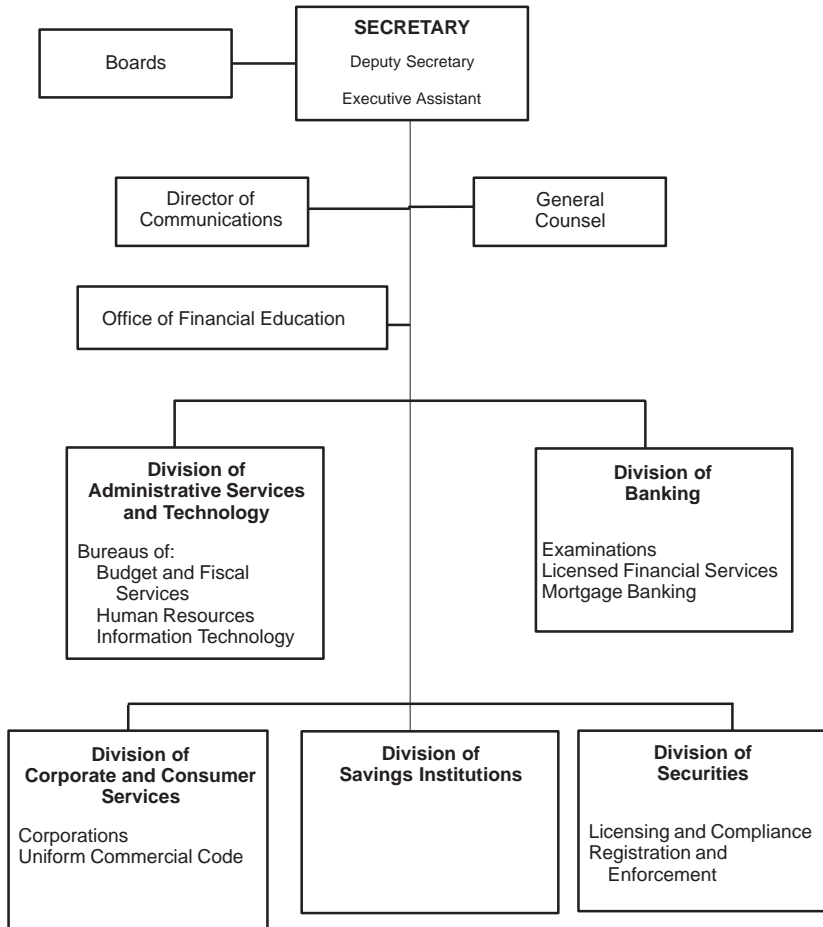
SECRETARY
Deputy Secretary
Executive Assistant

Boards

Director of Communications

General Counsel

Office of Financial Education

Division of Administrative Services and Technology

Bureaus of:
Budget and Fiscal Services
Human Resources
Information Technology

Division of Banking

Examinations
Licensed Financial Services
Mortgage Banking

Division of Corporate and Consumer Services

Corporations
Uniform Commercial Code

Division of Savings Institutions

Division of Securities

Licensing and Compliance
Registration and Enforcement